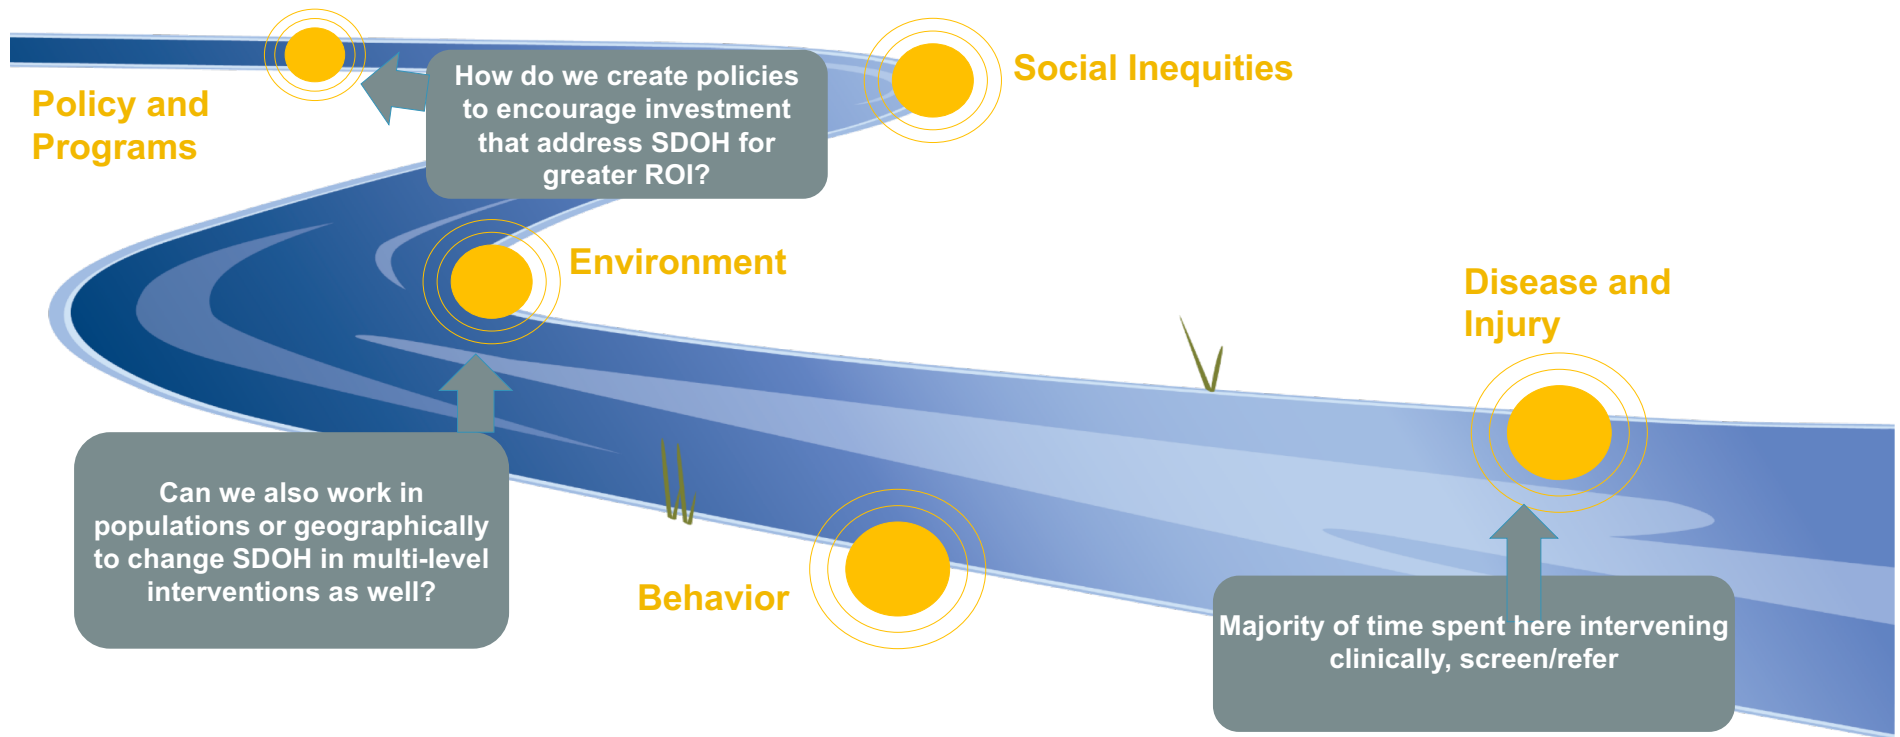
Policy and Programs

How do we create policies to encourage investment that address SDOH for greater ROI?

Social Inequities

Environment

Disease and Injury

Can we also work in populations or geographically to change SDOH in multi-level interventions as well?

Behavior

Majority of time spent here intervening clinically, screen/refer